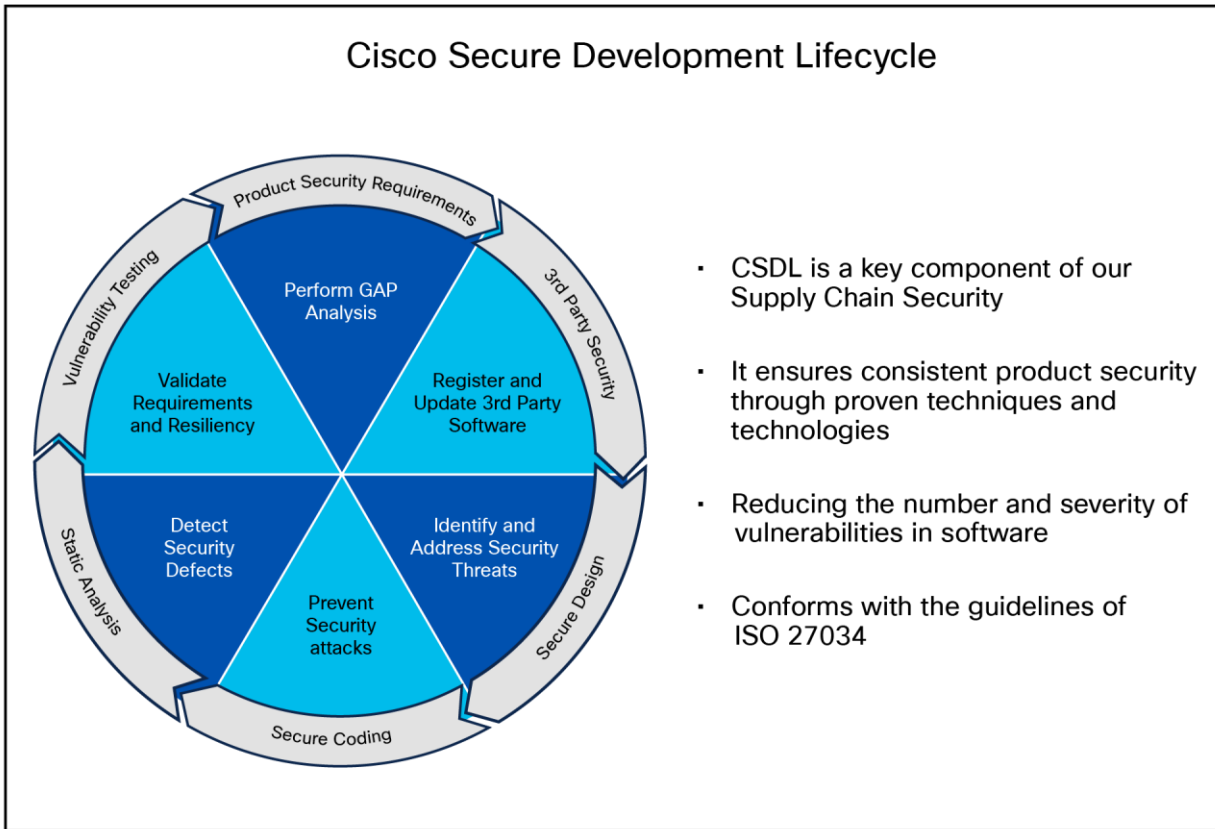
Cisco Secure Development Lifecycle

Product Security Requirements

3rd Party Security

Secure Design

Secure Coding

Static Analysis

Vulnerability Testing

Perform GAP Analysis

Register and Update 3rd Party Software

Identify and Address Security Threats

Prevent Security attacks

Detect Security Defects

Validate Requirements and Resiliency

▪ CSDL is a key component of our Supply Chain Security

▪ It ensures consistent product security through proven techniques and technologies

▪ Reducing the number and severity of vulnerabilities in software

▪ Conforms with the guidelines of ISO 27034